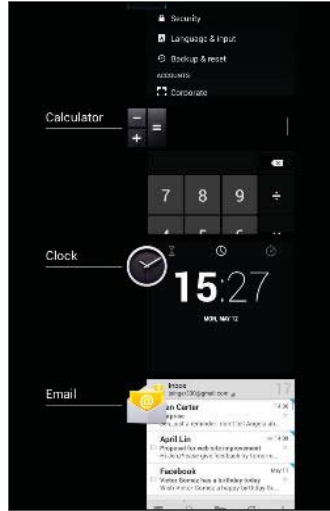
Security
Language & input
Backup & reset
ACCOUNTS
Corporate

Calculator

7 8 9 ÷

Clock

15:27
MON, MAY 12

Email

Inbox
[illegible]@gmail.com
17
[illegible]n Carter
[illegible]
April Lin
Proposal for website improvement
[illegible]
Facebook
May 11
Victor Gomez has a birthday today
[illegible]